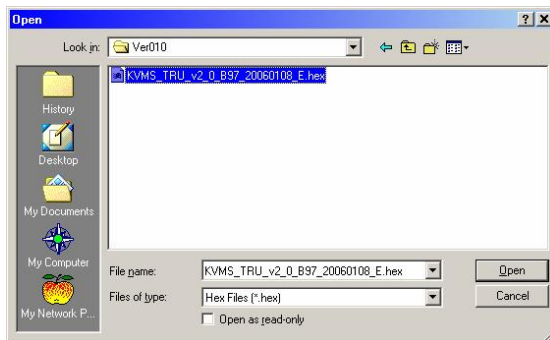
Open

?
×

Look in: Ver010

KVMS_TRU_v2_0_B97_20060108_E.hex

History

Desktop

My Documents

My Computer

My Network P...

File name: KVMS_TRU_v2_0_B97_20060108_E.hex

Files of type: Hex Files (*.hex)

Open as read-only

Open

Cancel